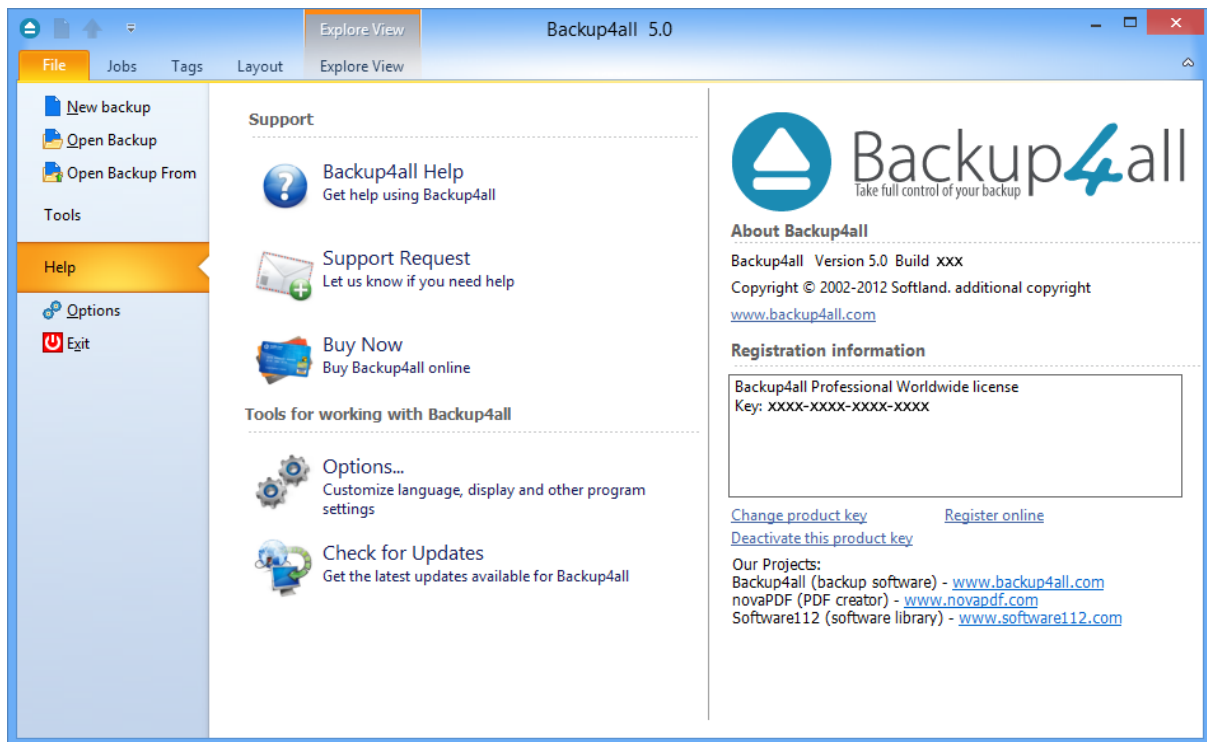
Explore View

Backup4all 5.0

File Jobs Tags Layout Explore View

New backup
Open Backup
Open Backup From
Tools
Help
Options
Exit

Support

Backup4all Help
Get help using Backup4all

Support Request
Let us know if you need help

Buy Now
Buy Backup4all online

Tools for working with Backup4all

Options...
Customize language, display and other program settings

Check for Updates
Get the latest updates available for Backup4all

Backup4all
Take full control of your backup

About Backup4all

Backup4all Version 5.0 Build xxx

Copyright © 2002-2012 Softland. additional copyright

www.backup4all.com

Registration information

Backup4all Professional Worldwide license
Key: xxxx-xxxx-xxxx-xxxx

Change product key Register online
Deactivate this product key

Our Projects:
Backup4all (backup software) - www.backup4all.com
novaPDF (PDF creator) - www.novapdf.com
Software112 (software library) - www.software112.com